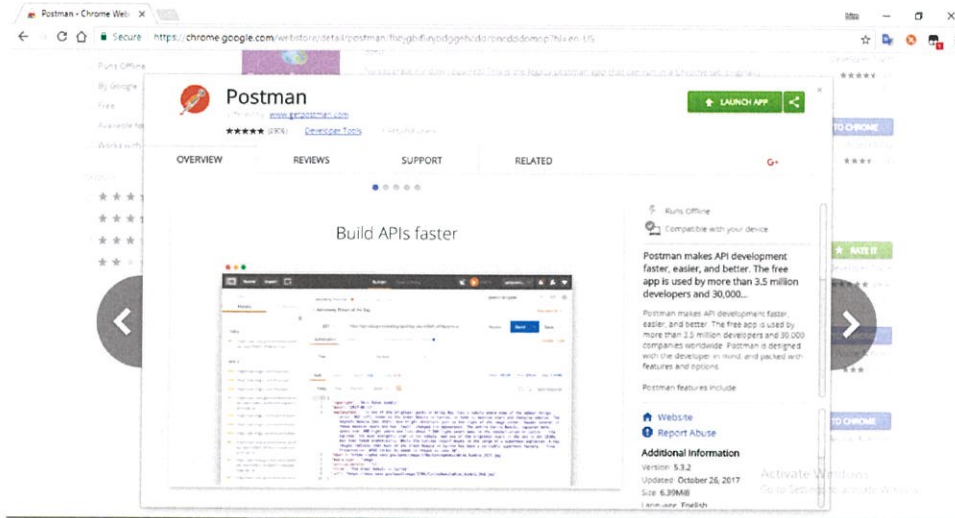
Postman - Chrome Web ×

Secure https://chrome.google.com/webstore/detail/postman/fhbjgbiflinjbdggehcddcbncdddomop?hl=en-US

Runs Offline
By Google
Free
Available for
Works with

Postman

offered by www.getpostman.com

★★★★★ (3906) Developer Tools

LAUNCH APP

TO CHROME

OVERVIEW REVIEWS SUPPORT RELATED G+

Build APIs faster

Runs Offline
Compatible with your device

Postman makes API development faster, easier, and better. The free app is used by more than 3.5 million developers and 30,000...

Postman makes API development faster, easier, and better. The free app is used by more than 3.5 million developers and 30,000 companies worldwide. Postman is designed with the developer in mind, and packed with features and options.

Postman features include

RATE IT

TO CHROME

Website
Report Abuse

Additional Information
Version: 5.3.2
Updated: October 26, 2017
Size: 6.39MiB
Language: English

Activate Windows
Go to Settings to activate Windows.